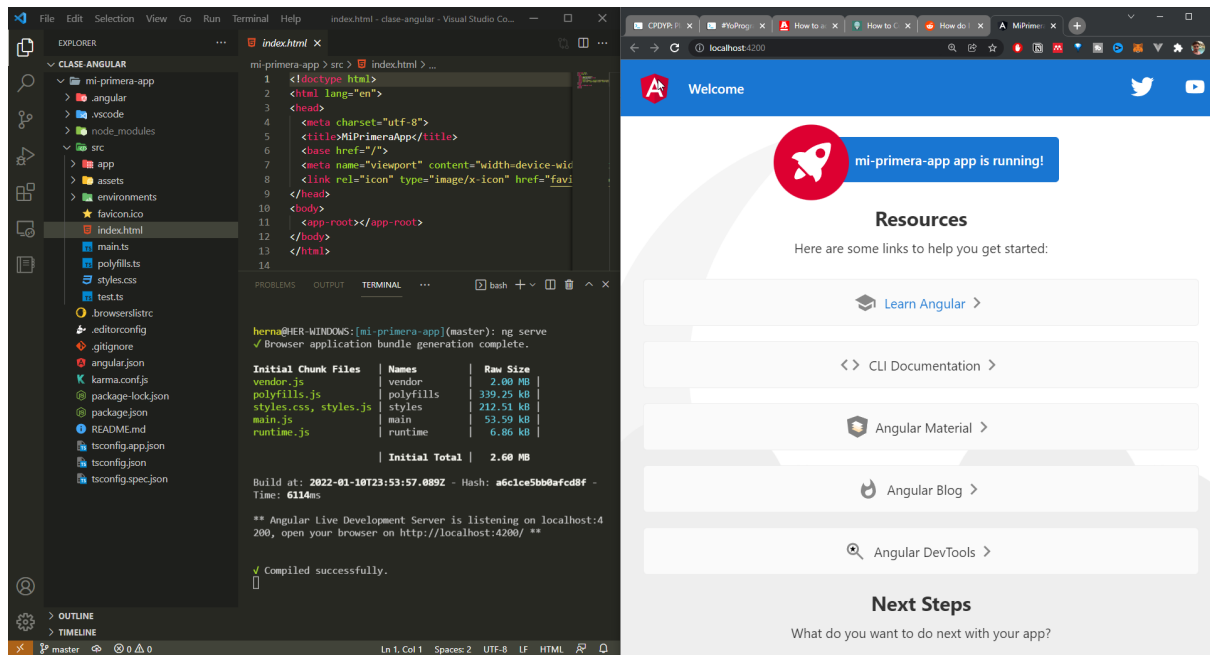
File Edit Selection View Go Run Terminal Help index.html - clase-angular - Visual Studio Co...

EXPLORER ...
CLASE-ANGULAR
mi-primera-app
.angular
.vscode
node_modules
src
app
assets
environments
favicon.ico
index.html
main.ts
polyfills.ts
styles.css
test.ts
.browserslistrc
.editorconfig
.gitignore
angular.json
karma.conf.js
package-lock.json
package.json
README.md
tsconfig.app.json
tsconfig.json
tsconfig.spec.json
OUTLINE
TIMELINE

index.html ×
mi-primera-app > src > index.html > ...
1 <!doctype html>
2 <html lang="en">
3 <head>
4 <meta charset="utf-8">
5 <title>MiPrimeraApp</title>
6 <base href="/">
7 <meta name="viewport" content="width=device-wid
8 <link rel="icon" type="image/x-icon" href="favi
9 </head>
10 <body>
11 <app-root></app-root>
12 </body>
13 </html>
14

PROBLEMS OUTPUT TERMINAL ... bash

herna@HER-WINDOWS:[mi-primera-app](master): ng serve
✓ Browser application bundle generation complete.

| Initial Chunk Files | Names | Raw Size |
|---|---|---|
| vendor.js | vendor | 2.00 MB |
| polyfills.js | polyfills | 339.25 kB |
| styles.css, styles.js | styles | 212.51 kB |
| main.js | main | 53.59 kB |
| runtime.js | runtime | 6.86 kB |
| | Initial Total | 2.60 MB |

Build at: 2022-01-10T23:53:57.089Z - Hash: a6c1ce5bb0afcd8f - Time: 6114ms

** Angular Live Development Server is listening on localhost:4200, open your browser on http://localhost:4200/ **

✓ Compiled successfully.

master ⊗0 ⚠0 Ln 1, Col 1 Spaces: 2 UTF-8 LF HTML

CPDYP: Pl × #YoProgr × How to a × How to C × How do I × MiPrimer ×
localhost:4200

Welcome

mi-primera-app app is running!

Resources
Here are some links to help you get started:

Learn Angular >
<> CLI Documentation >
Angular Material >
Angular Blog >
Angular DevTools >

Next Steps
What do you want to do next with your app?